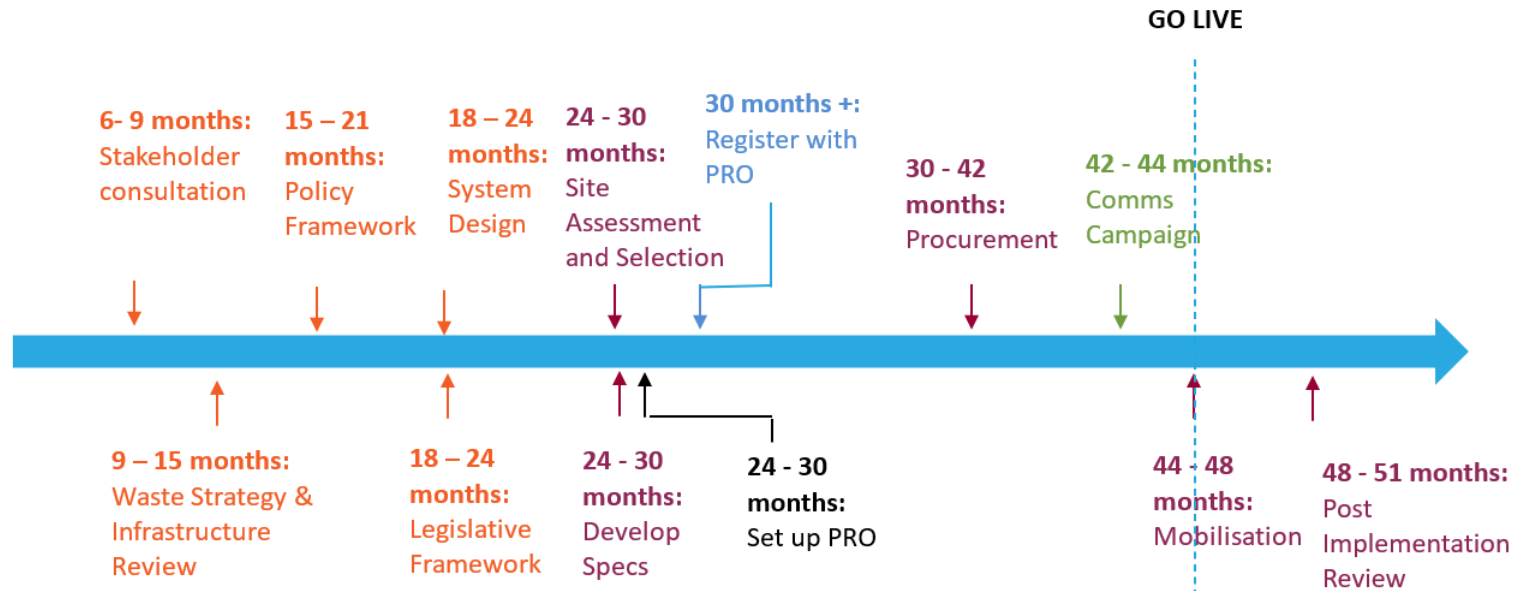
GO LIVE

6- 9 months: Stakeholder consultation

15 – 21 months: Policy Framework

18 – 24 months: System Design

24 - 30 months: Site Assessment and Selection

30 months +: Register with PRO

30 - 42 months: Procurement

42 - 44 months: Comms Campaign

9 – 15 months: Waste Strategy & Infrastructure Review

18 – 24 months: Legislative Framework

24 - 30 months: Develop Specs

24 - 30 months: Set up PRO

44 - 48 months: Mobilisation

48 - 51 months: Post Implementation Review